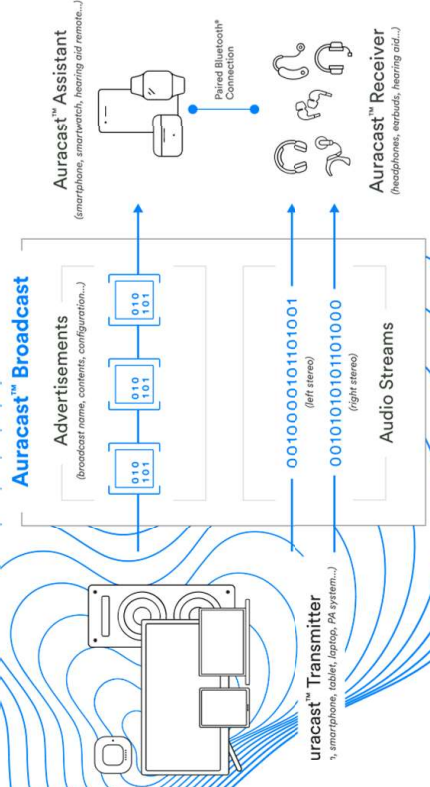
Auracast™ Broadcast

Advertisements
(broadcast name, contents, configuration...)

010
101

010
101

010
101

0010000010110101001
(left stereo)

0010101010101101000
(right stereo)

Audio Streams

uracast™ Transmitter
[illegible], smartphone, tablet, laptop, PA system...)

Auracast™ Assistant
(smartphone, smartwatch, hearing aid remote...)

Paired Bluetooth® Connection

Auracast™ Receiver
(headphones, earbuds, hearing aid...)